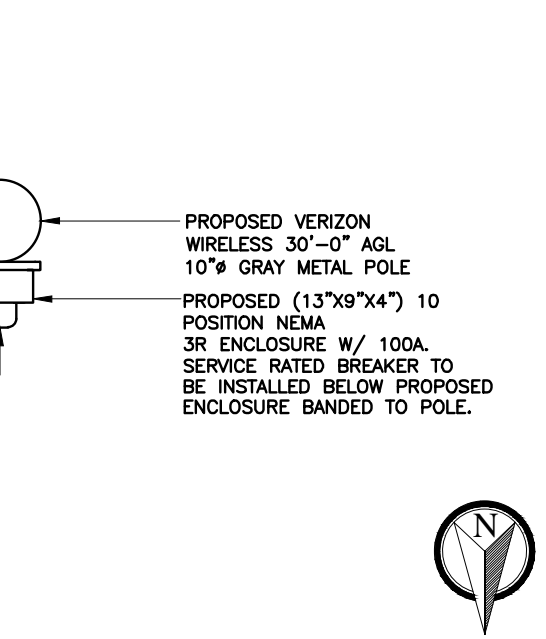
PROPOSED VERIZON
WIRELESS 30'-0" AGL
10"ø GRAY METAL POLE

PROPOSED (13"X9"X4") 10
POSITION NEMA
3R ENCLOSURE W/ 100A.
SERVICE RATED BREAKER TO
BE INSTALLED BELOW PROPOSED
ENCLOSURE BANDED TO POLE.

N